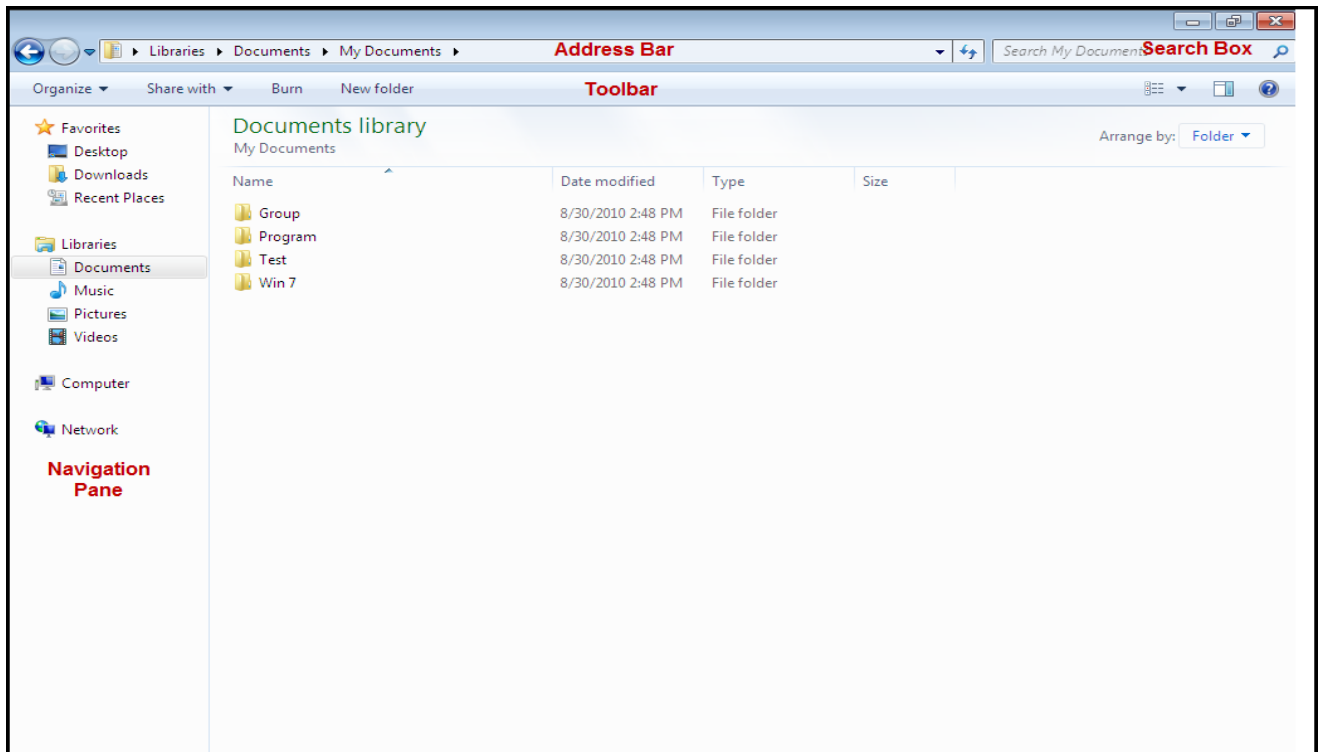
Libraries ▸ Documents ▸ My Documents ▸

Address Bar

Search My Documents

Search Box

Organize ▾ Share with ▾ Burn New folder

Toolbar

Favorites
Desktop
Downloads
Recent Places

Libraries
Documents
Music
Pictures
Videos

Computer

Network

Navigation Pane

Documents library
My Documents

Arrange by: Folder ▾

| Name | Date modified | Type | Size |
|---|---|---|---|
| Group | 8/30/2010 2:48 PM | File folder | |
| Program | 8/30/2010 2:48 PM | File folder | |
| Test | 8/30/2010 2:48 PM | File folder | |
| Win 7 | 8/30/2010 2:48 PM | File folder | |